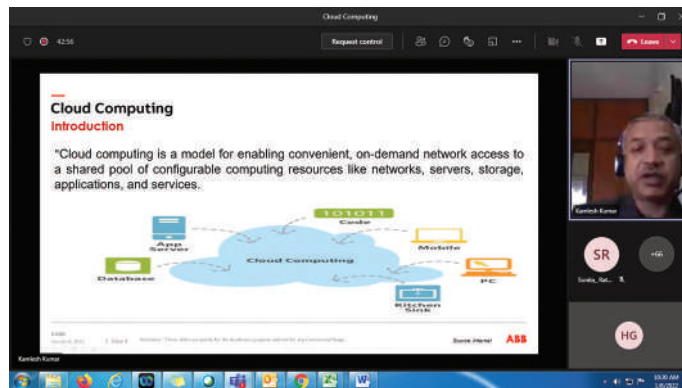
Cloud Computing

42:56

Request control

Leave

Cloud Computing

Introduction

"Cloud computing is a model for enabling convenient, on-demand network access to a shared pool of configurable computing resources like networks, servers, storage, applications, and services.

101011
Code

App Server

Mobile

Cloud Computing

Database

PC

Kitchen Sink

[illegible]

Slide 6

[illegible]

ABB

Kamlesh Kumar

Kamlesh Kumar

SR

Sunita_Rat...

+66

HG

10:30 AM
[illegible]